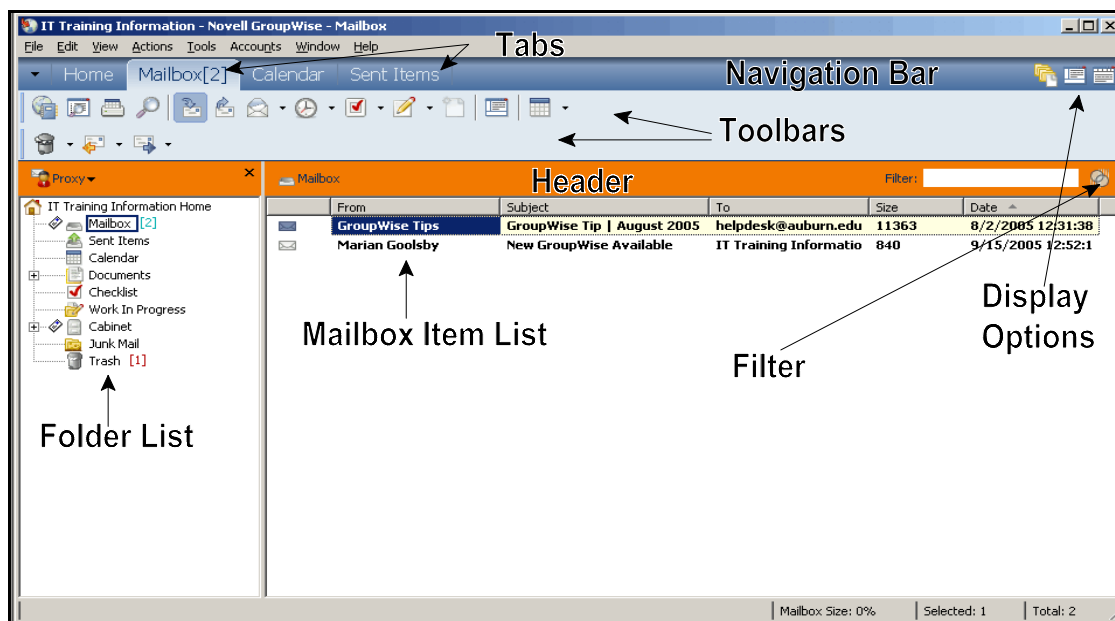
IT Training Information - Novell GroupWise - Mailbox

File Edit View Actions Tools Accounts Window Help

Tabs

Home Mailbox[2] Calendar Sent Items

Navigation Bar

Toolbars

Proxy

Mailbox

Header

Filter:

IT Training Information Home
Mailbox [2]
Sent Items
Calendar
Documents
Checklist
Work In Progress
Cabinet
Junk Mail
Trash [1]

| | From | Subject | To | Size | Date |
|---|---|---|---|---|---|
| | GroupWise Tips | GroupWise Tip \| August 2005 | helpdesk@auburn.edu | 11363 | 8/2/2005 12:31:38 |
| | Marian Goolsby | New GroupWise Available | IT Training Informatio | 840 | 9/15/2005 12:52:1 |

Display Options

Mailbox Item List

Filter

Folder List

Mailbox Size: 0% Selected: 1 Total: 2